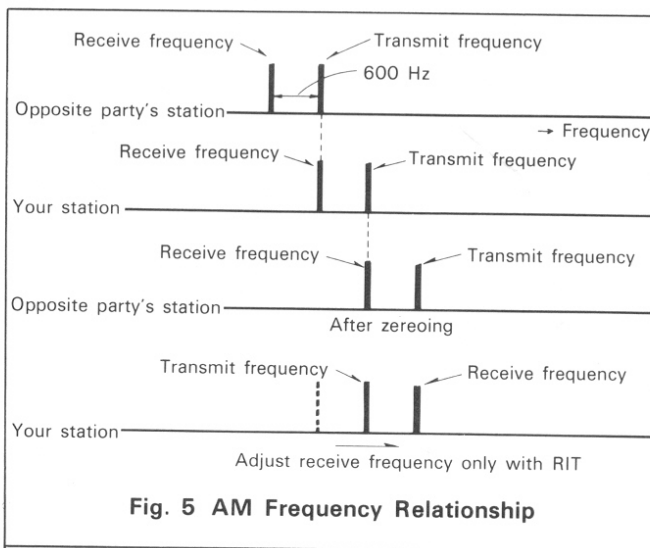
Receive frequency
Transmit frequency
600 Hz
Opposite party's station
→ Frequency
Receive frequency
Transmit frequency
Your station
Receive frequency
Transmit frequency
Opposite party's station
After zereoing
Transmit frequency
Receive frequency
Your station
Adjust receive frequency only with RIT

Fig. 5 AM Frequency Relationship